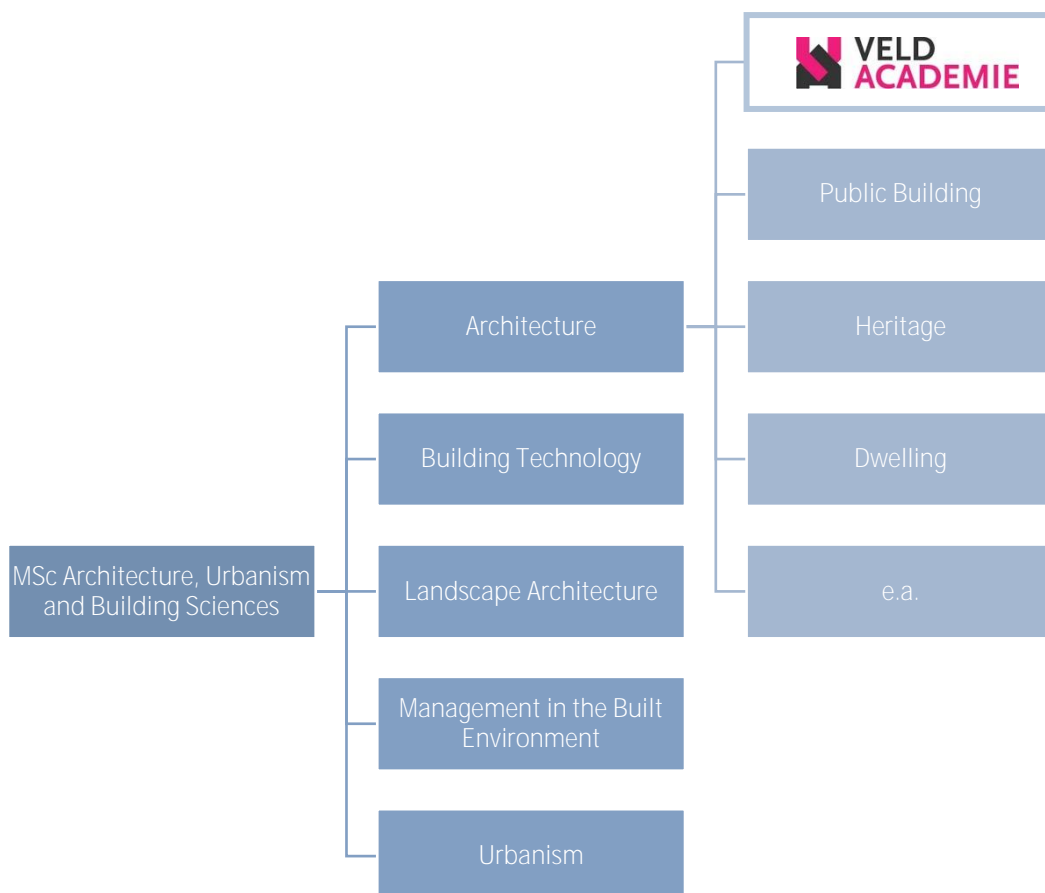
VELD ACADEMIE

Public Building

Architecture

Heritage

Building Technology

Dwelling

MSc Architecture, Urbanism and Building Sciences

Landscape Architecture

e.a.

Management in the Built Environment

Urbanism